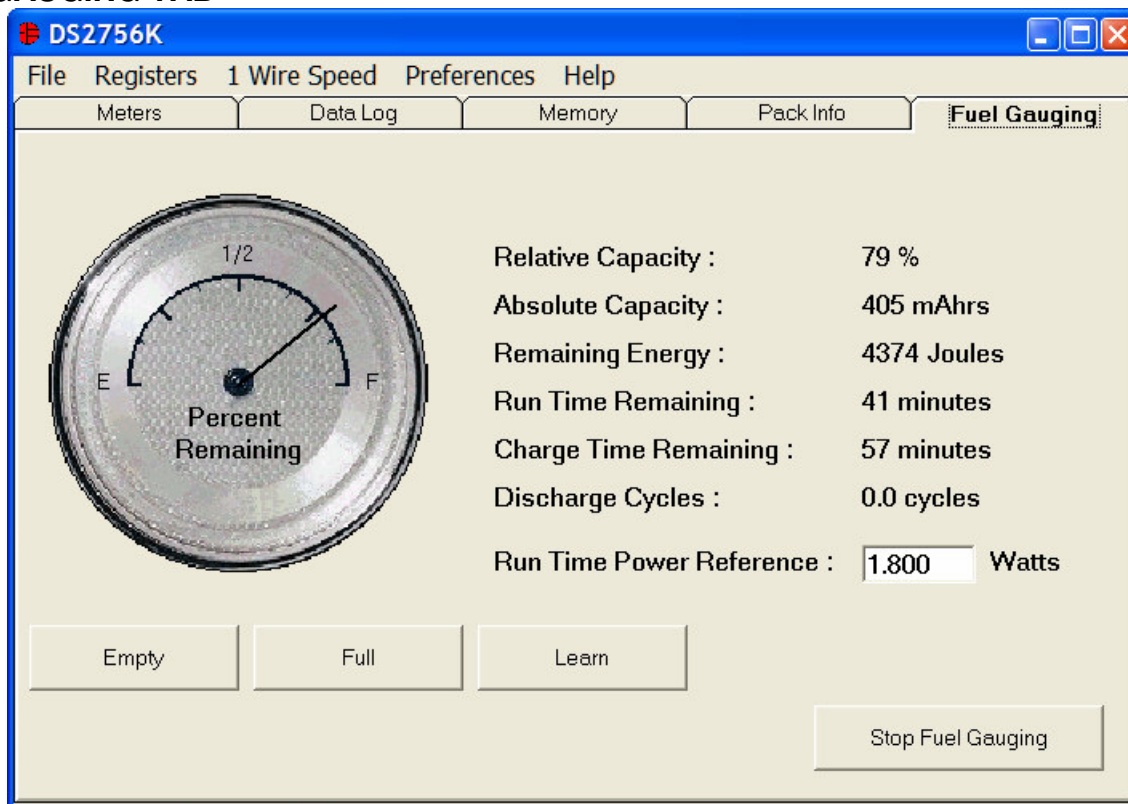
DS2756K

File Registers 1 Wire Speed Preferences Help

Meters | Data Log | Memory | Pack Info | Fuel Gauging

1/2
E
F
Percent Remaining

Relative Capacity : 79 %
Absolute Capacity : 405 mAhrs
Remaining Energy : 4374 Joules
Run Time Remaining : 41 minutes
Charge Time Remaining : 57 minutes
Discharge Cycles : 0.0 cycles

Run Time Power Reference : 1.800 Watts

Empty
Full
Learn

Stop Fuel Gauging